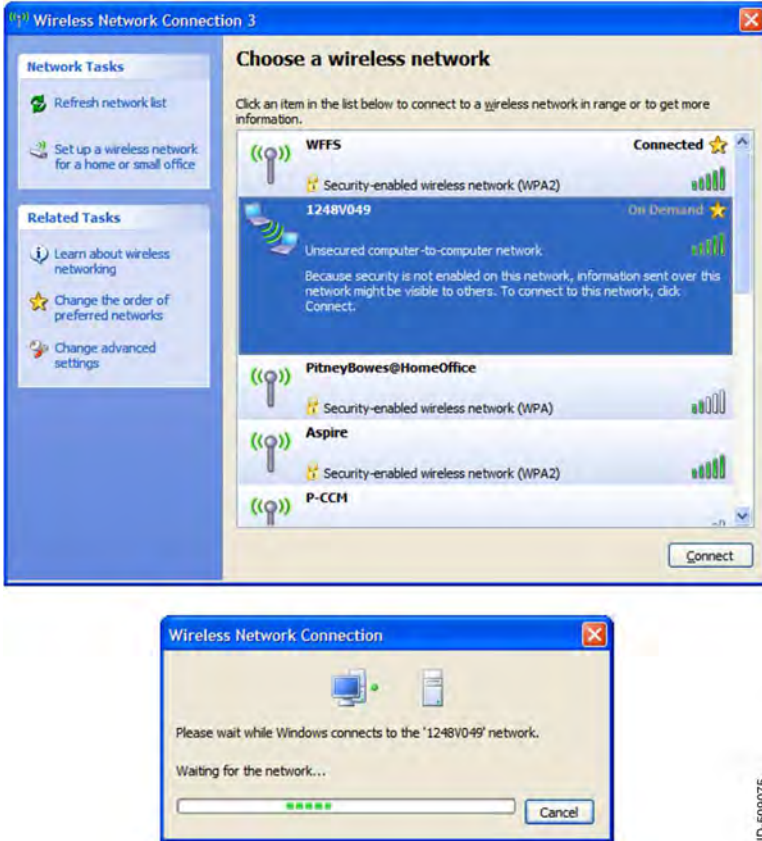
Wireless Network Connection 3

Network Tasks

Refresh network list

Set up a wireless network for a home or small office

Related Tasks

Learn about wireless networking

Change the order of preferred networks

Change advanced settings

Choose a wireless network

Click an item in the list below to connect to a wireless network in range or to get more information.

WFFS
Connected
Security-enabled wireless network (WPA2)

1248V049
On Demand
Unsecured computer-to-computer network
Because security is not enabled on this network, information sent over this network might be visible to others. To connect to this network, click Connect.

PitneyBowes@HomeOffice
Security-enabled wireless network (WPA)

Aspire
Security-enabled wireless network (WPA2)

P-CCM

Connect

Wireless Network Connection

Please wait while Windows connects to the '1248V049' network.

Waiting for the network...

Cancel

ID 500075